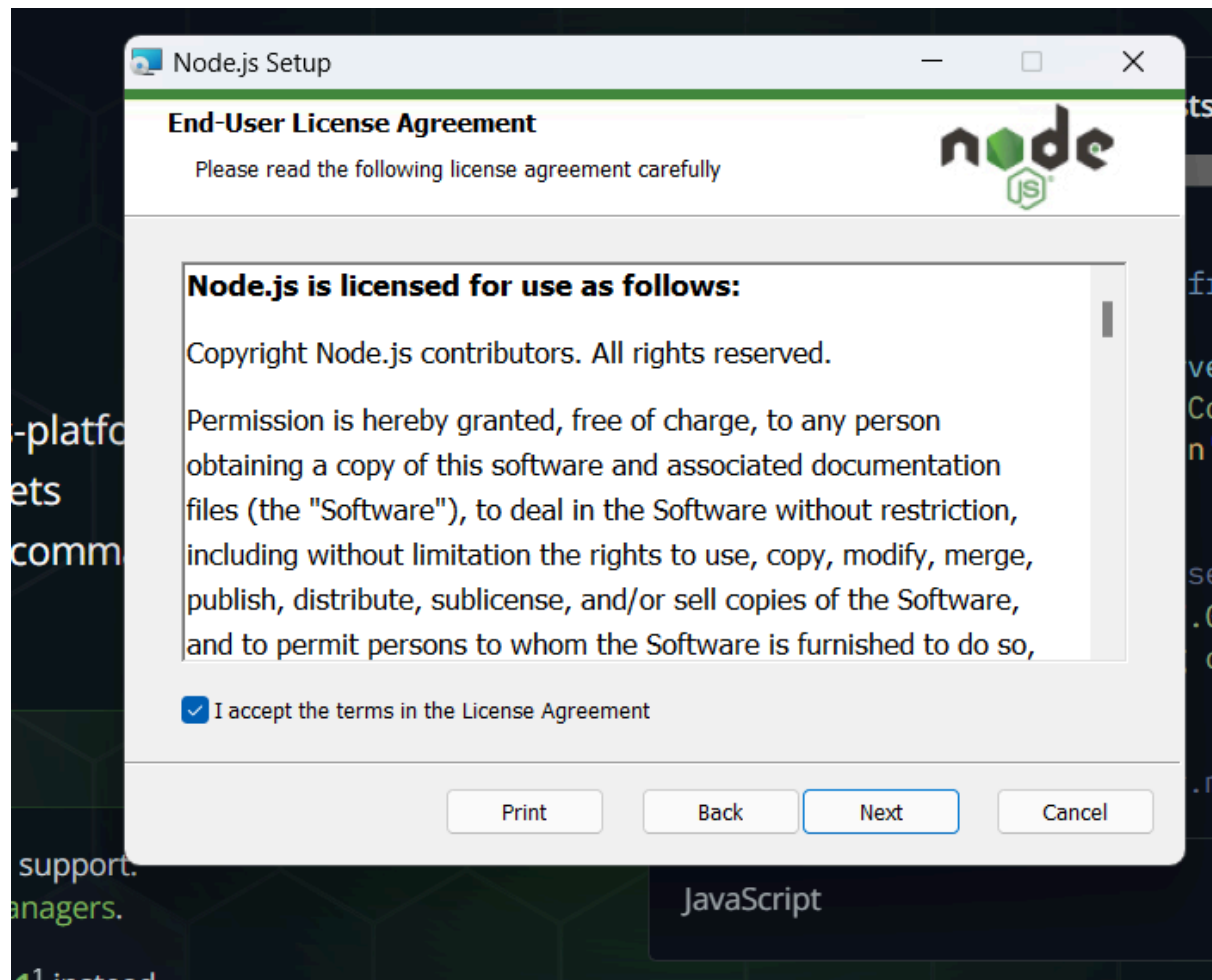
Node.js Setup

End-User License Agreement

Please read the following license agreement carefully

node JS

Node.js is licensed for use as follows:

Copyright Node.js contributors. All rights reserved.

Permission is hereby granted, free of charge, to any person obtaining a copy of this software and associated documentation files (the "Software"), to deal in the Software without restriction, including without limitation the rights to use, copy, modify, merge, publish, distribute, sublicense, and/or sell copies of the Software, and to permit persons to whom the Software is furnished to do so,

I accept the terms in the License Agreement

Print

Back

Next

Cancel

-platfo

ets

comm

support.

anagers.

JavaScript